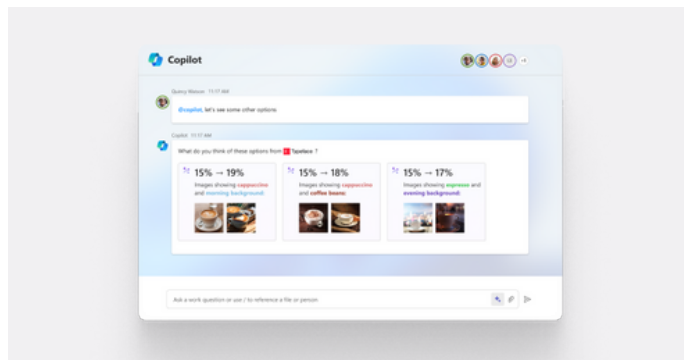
Copilot

+6

Quincy Watson 11:17 AM

@copilot, let's see some other options

Copilot 11:17 AM

What do you think of these options from Typeface ?

15% → 19%
Images showing cappuccino and morning background

15% → 18%
Images showing cappuccino and coffee beans

15% → 17%
Images showing espresso and evening background

Ask a work question or use / to reference a file or person